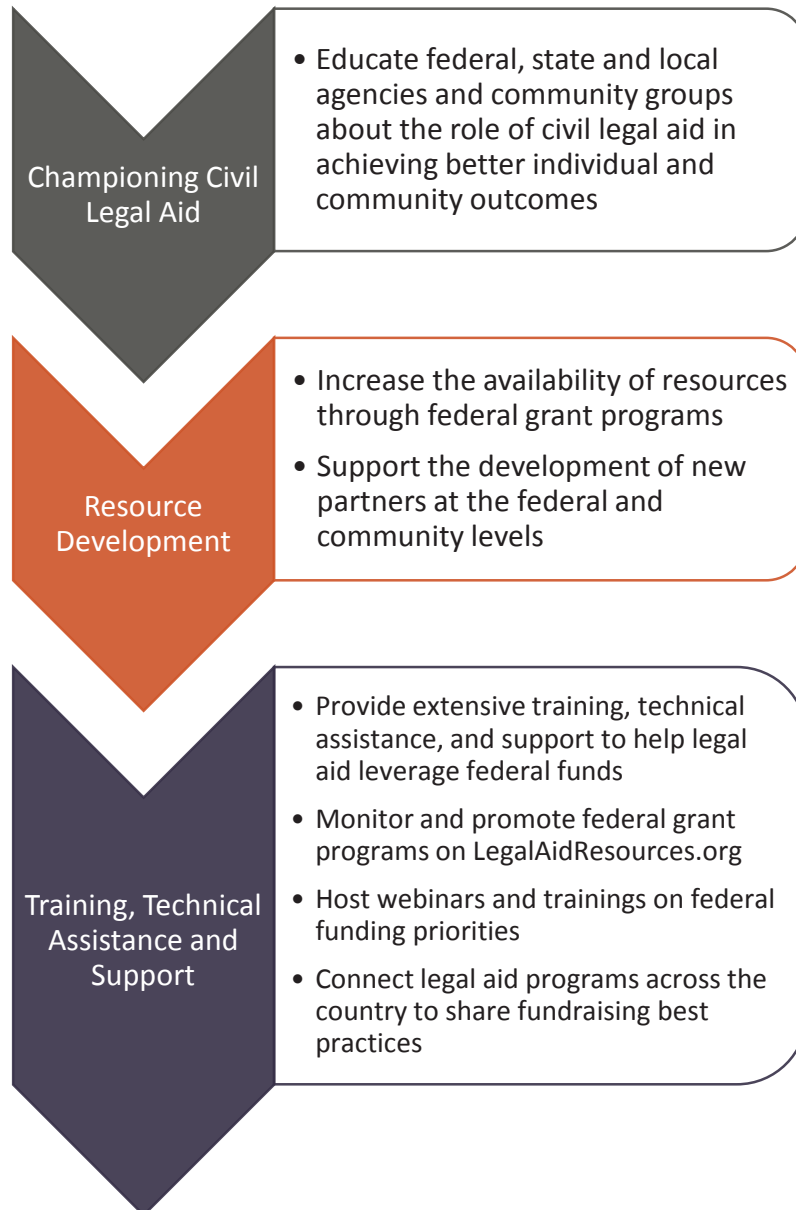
Championing Civil Legal Aid

• Educate federal, state and local agencies and community groups about the role of civil legal aid in achieving better individual and community outcomes

Resource Development

• Increase the availability of resources through federal grant programs
• Support the development of new partners at the federal and community levels

Training, Technical Assistance and Support

• Provide extensive training, technical assistance, and support to help legal aid leverage federal funds
• Monitor and promote federal grant programs on LegalAidResources.org
• Host webinars and trainings on federal funding priorities
• Connect legal aid programs across the country to share fundraising best practices